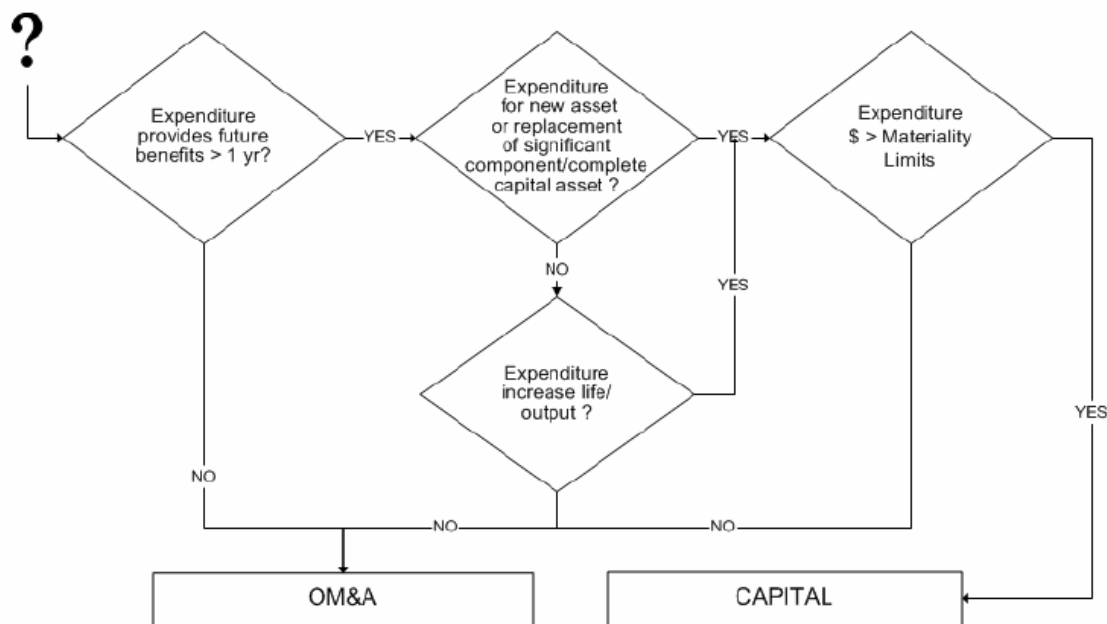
?

Expenditure provides future benefits > 1 yr?

YES

Expenditure for new asset or replacement of significant component/complete capital asset ?

YES

Expenditure \$ > Materiality Limits

NO

YES

Expenditure increase life/ output ?

YES

NO

NO

NO

OM&A

CAPITAL